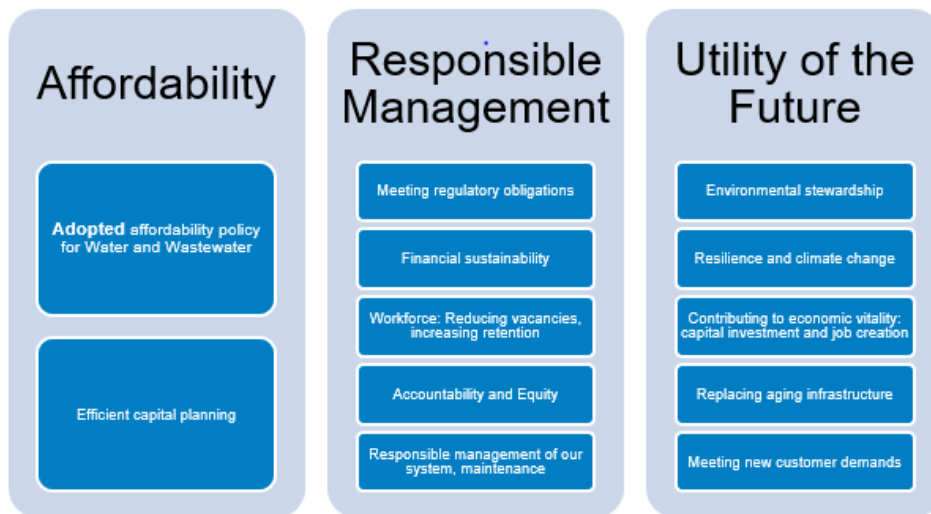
Affordability

Adopted affordability policy for Water and Wastewater

Efficient capital planning

Responsible Management

Meeting regulatory obligations

Financial sustainability

Workforce: Reducing vacancies, increasing retention

Accountability and Equity

Responsible management of our system, maintenance

Utility of the Future

Environmental stewardship

Resilience and climate change

Contributing to economic vitality: capital investment and job creation

Replacing aging infrastructure

Meeting new customer demands